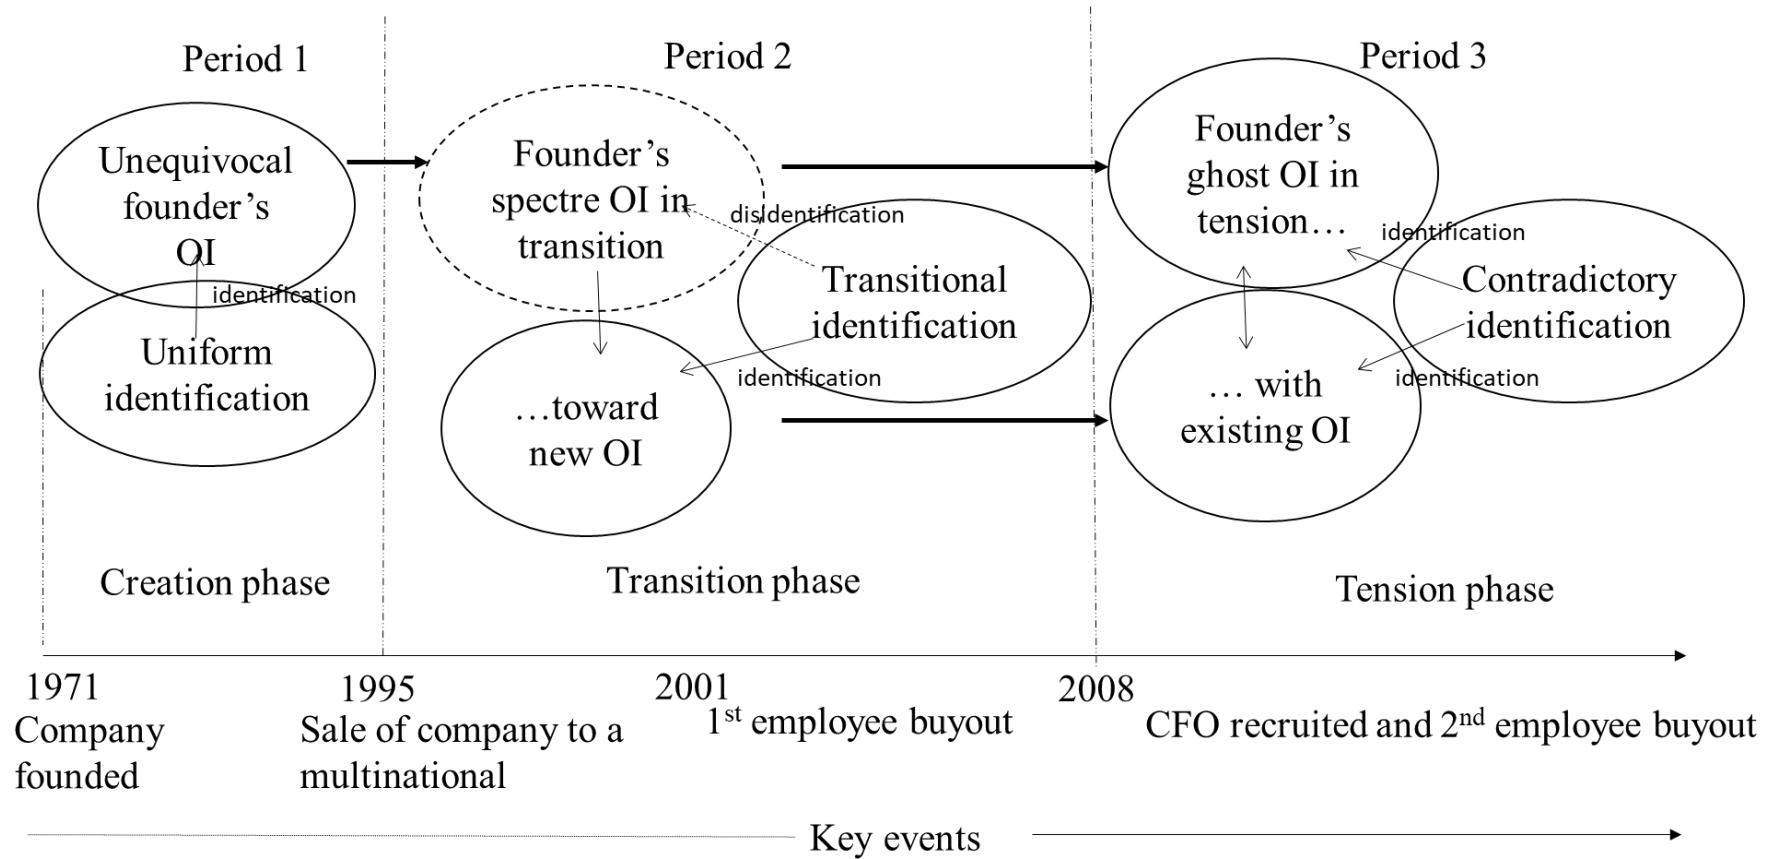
Period 1

Unequivocal founder's OI

identification

Uniform identification

Creation phase

Period 2

Founder's spectre OI in transition

disidentification

Transitional identification

identification

…toward new OI

Transition phase

Period 3

Founder's ghost OI in tension…

identification

Contradictory identification

identification

… with existing OI

Tension phase

1971
Company founded

1995
Sale of company to a multinational

2001
$1^{st}$ employee buyout

2008
CFO recruited and $2^{nd}$ employee buyout

Key events